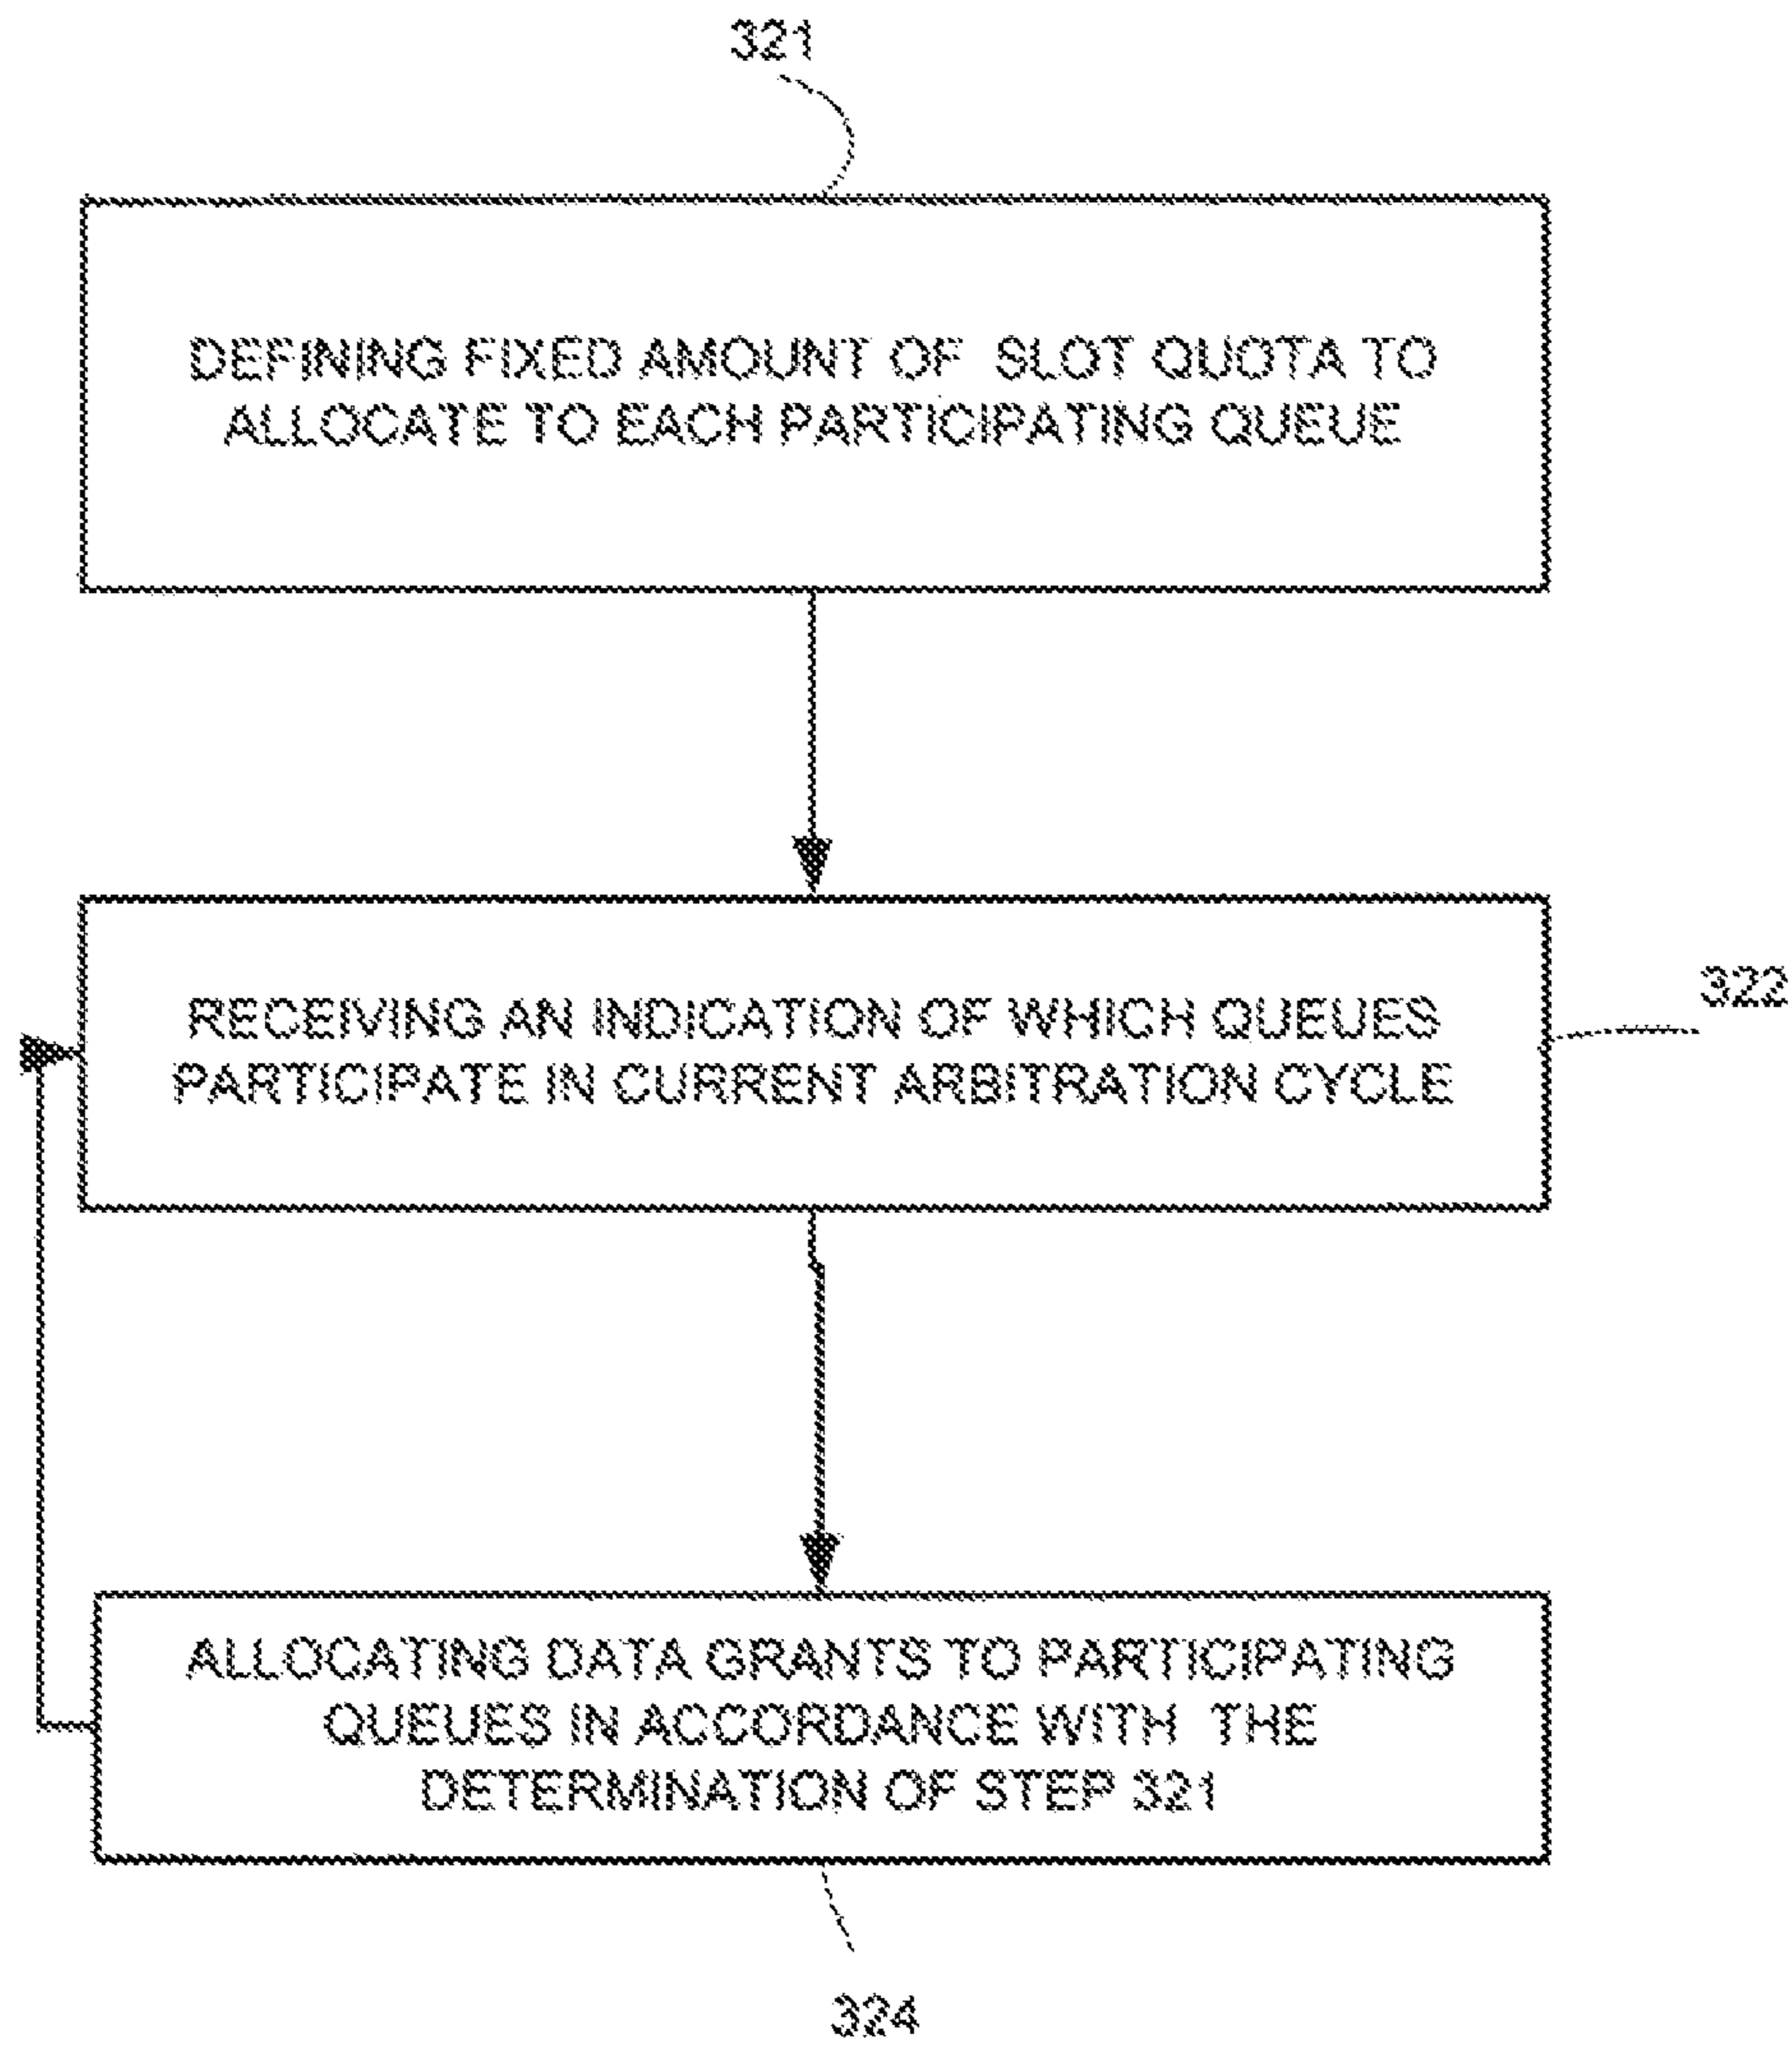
321

DEFINING FIXED AMOUNT OF SLOT QUOTA TO ALLOCATE TO EACH PARTICIPATING QUEUE

RECEIVING AN INDICATION OF WHICH QUEUES PARTICIPATE IN CURRENT ARBITRATION CYCLE

322

ALLOCATING DATA GRANTS TO PARTICIPATING QUEUES IN ACCORDANCE WITH THE DETERMINATION OF STEP 321

324